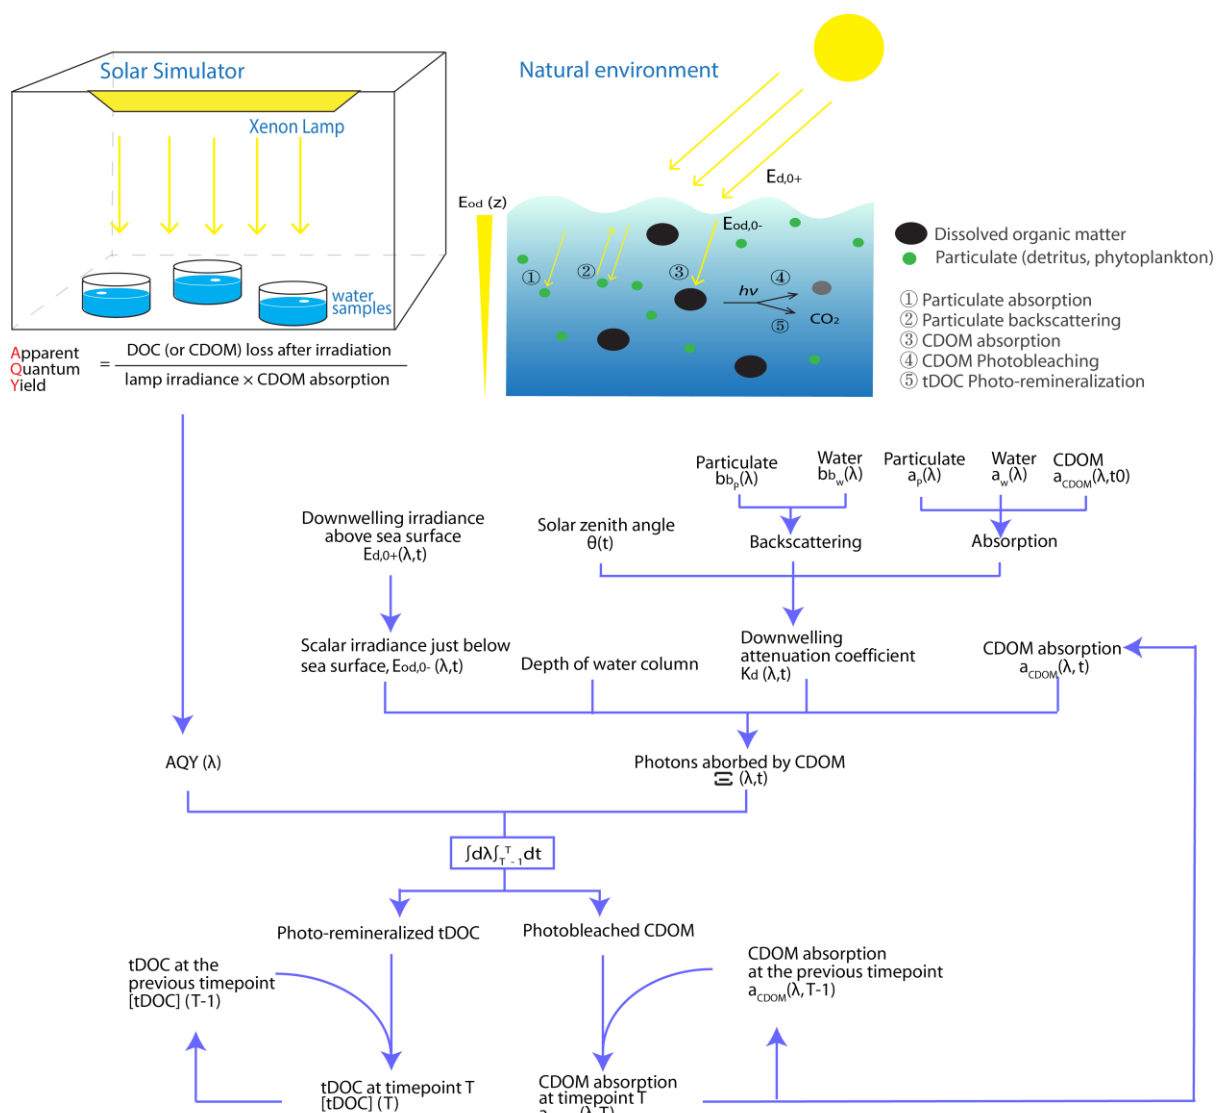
Solar Simulator

Xenon Lamp

water samples

Apparent Quantum Yield $= \frac{\text{DOC (or CDOM) loss after irradiation}}{\text{lamp irradiance} \times \text{CDOM absorption}}$

Natural environment

$E_{d,0+}$

$E_{od}$ (z)

$E_{od,0-}$

① ② ③ ④ ⑤

$h\nu$

$CO_2$

Dissolved organic matter
Particulate (detritus, phytoplankton)

① Particulate absorption
② Particulate backscattering
③ CDOM absorption
④ CDOM Photobleaching
⑤ tDOC Photo-remineralization

Particulate $b_{b_p}(\lambda)$

Water $b_{b_w}(\lambda)$

Particulate $a_p(\lambda)$

Water $a_w(\lambda)$

CDOM $a_{CDOM}(\lambda,t0)$

Downwelling irradiance above sea surface $E_{d,0+}(\lambda,t)$

Solar zenith angle $\theta(t)$

Backscattering

Absorption

Scalar irradiance just below sea surface, $E_{od,0-}$ $(\lambda,t)$

Depth of water column

Downwelling attenuation coefficient $K_d$ $(\lambda,t)$

CDOM absorption $a_{CDOM}(\lambda, t)$

AQY $(\lambda)$

Photons aborbed by CDOM $\Xi$ $(\lambda,t)$

$\int d\lambda \int_{T-1}^{T} dt$

Photo-remineralized tDOC

Photobleached CDOM

tDOC at the previous timepoint [tDOC] (T-1)

CDOM absorption at the previous timepoint $a_{CDOM}(\lambda, T-1)$

tDOC at timepoint T [tDOC] (T)

CDOM absorption at timepoint T $a_{CDOM}(\lambda,T)$